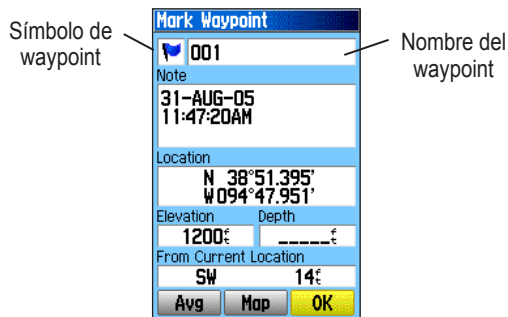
Símbolo de waypoint

Mark Waypoint

001

Nombre del waypoint

Note

31-AUG-05
11:47:20AM

Location

N 38°51.395'
W094°47.951'

Elevation

Depth

1200$^{f}_{t}$

_____$^{f}_{t}$

From Current Location

SW

14$^{f}_{t}$

Avg

Map

OK